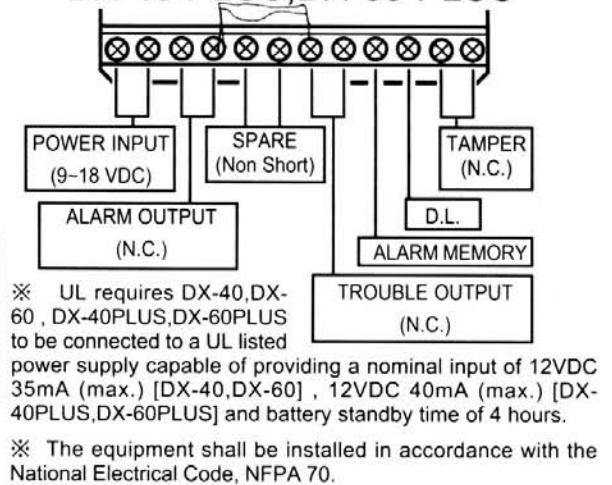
POWER INPUT (9~18 VDC)

SPARE (Non Short)

TAMPER (N.C.)

ALARM OUTPUT (N.C.)

D.L.

ALARM MEMORY

TROUBLE OUTPUT (N.C.)

※ UL requires DX-40,DX-60 , DX-40PLUS,DX-60PLUS to be connected to a UL listed power supply capable of providing a nominal input of 12VDC 35mA (max.) [DX-40,DX-60] , 12VDC 40mA (max.) [DX-40PLUS,DX-60PLUS] and battery standby time of 4 hours.

※ The equipment shall be installed in accordance with the National Electrical Code, NFPA 70.